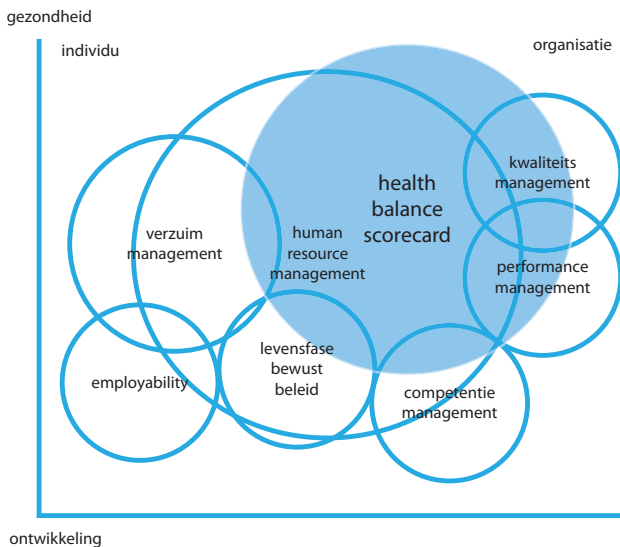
gezondheid

individu

organisatie

kwaliteits management

health balance scorecard

verzuim management

human resource management

performance management

levensfase bewust beleid

employability

competentie management

ontwikkeling